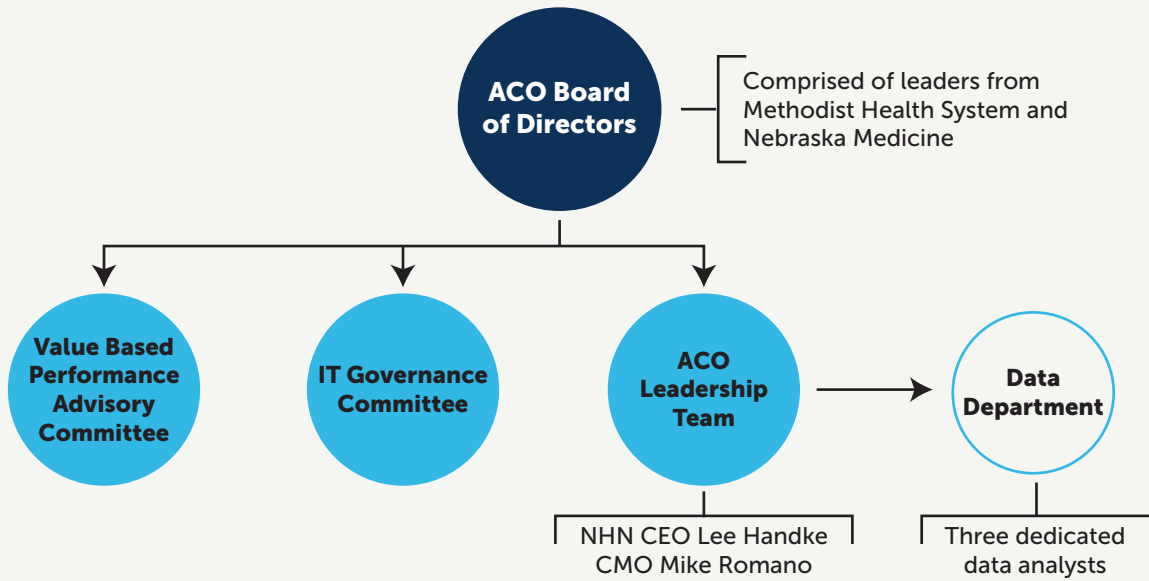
ACO Board of Directors

Comprised of leaders from Methodist Health System and Nebraska Medicine

Value Based Performance Advisory Committee

IT Governance Committee

ACO Leadership Team

NHN CEO Lee Handke
CMO Mike Romano

Data Department

Three dedicated data analysts